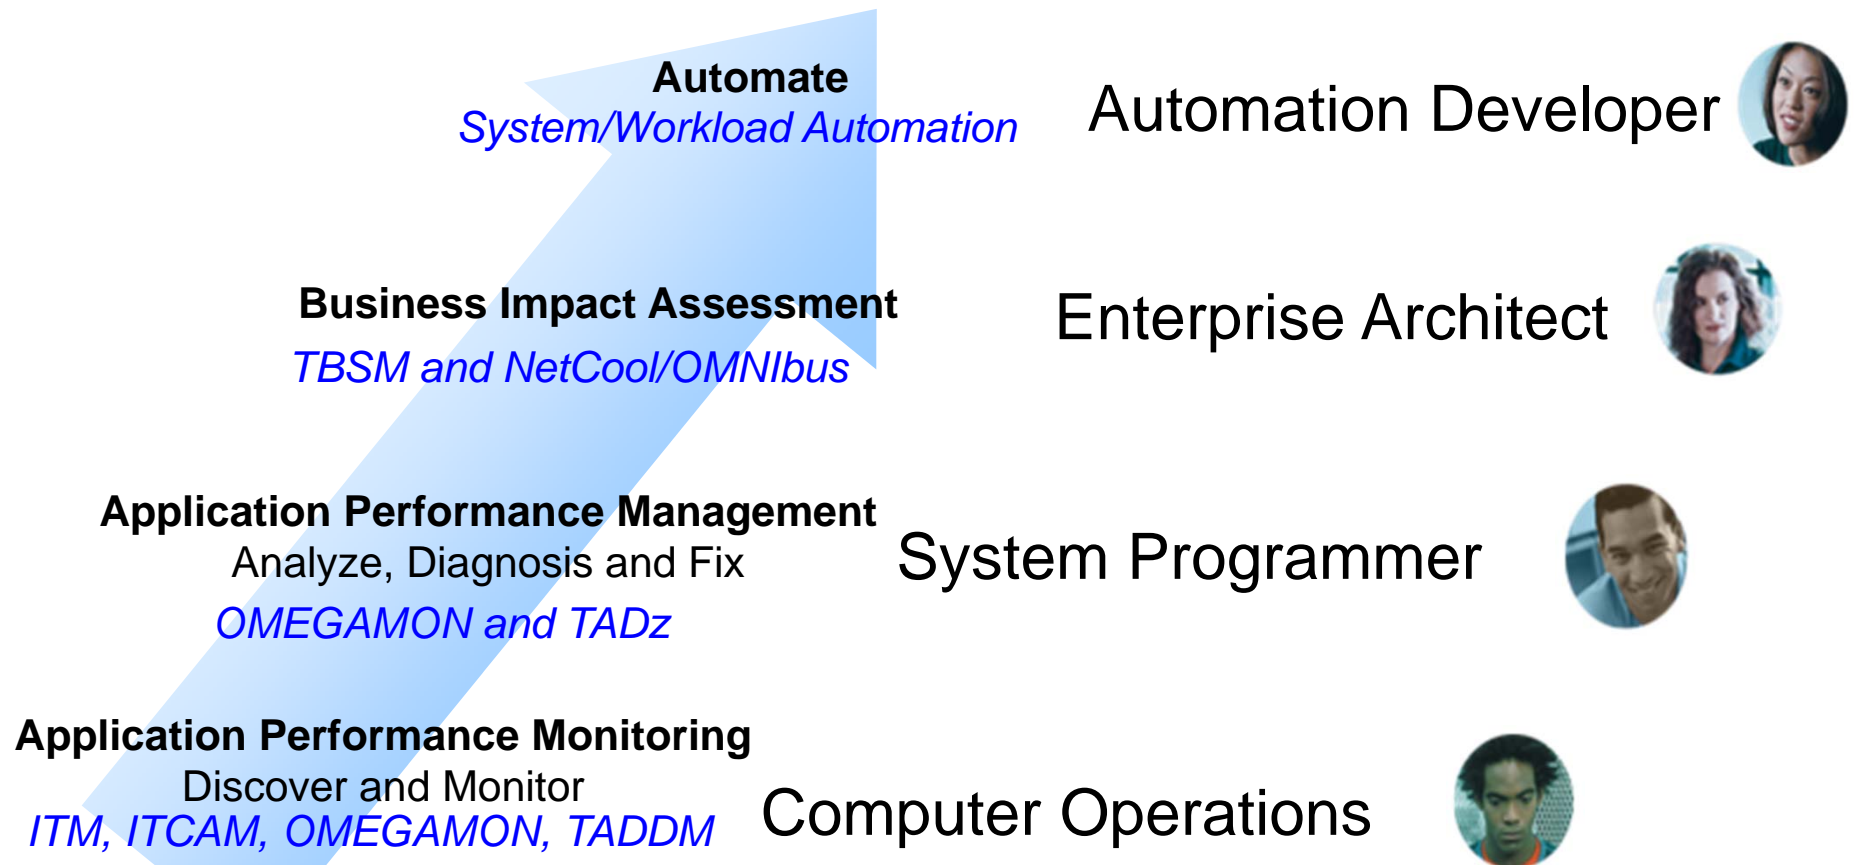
Automate
System/Workload Automation

Automation Developer

Business Impact Assessment
TBSM and NetCool/OMNIbus

Enterprise Architect

Application Performance Management
Analyze, Diagnosis and Fix
OMEGAMON and TADz

System Programmer

Application Performance Monitoring
Discover and Monitor
ITM, ITCAM, OMEGAMON, TADDM

Computer Operations